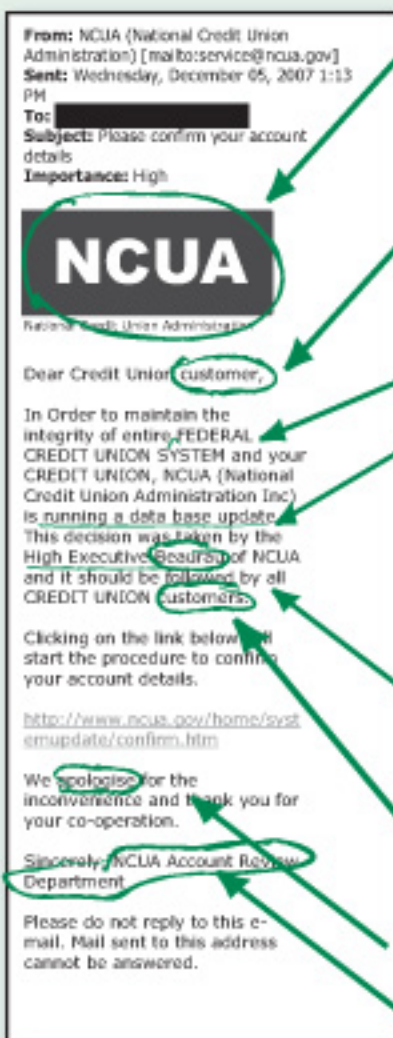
From: NCUA (National Credit Union Administration) [mailto:service@ncua.gov]
Sent: Wednesday, December 05, 2007 1:13 PM
To: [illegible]
Subject: Please confirm your account details
Importance: High

NCUA

National Credit Union Administration

Dear Credit Union customer,

In Order to maintain the integrity of entire FEDERAL CREDIT UNION SYSTEM and your CREDIT UNION, NCUA (National Credit Union Administration Inc) is running a data base update. This decision was taken by the High Executive Beaurau of NCUA and it should be followed by all CREDIT UNION customers.

Clicking on the link below will start the procedure to confirm your account details.

http://www.ncua.gov/home/systemupdate/confirm.htm

We apologise for the inconvenence and thank you for your co-operation.

Sincerely, NCUA Account Review Department

Please do not reply to this e-mail. Mail sent to this address cannot be answered.